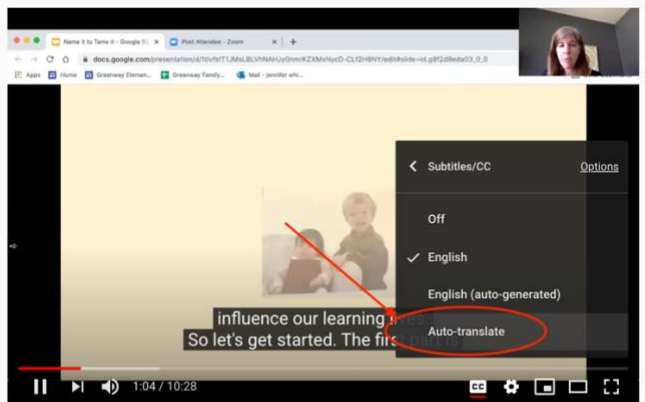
Name it to Tame it - Google Sl ×
Post Attendee - Zoom ×
+
docs.google.com/presentation/d/1IlvfxfT1JMsLBLVhNAHJy0mmKZXMsNycD-CLf2HBNY/edit#slide=id.g8f2d8eda03_0_0
Apps
Home
Greenway Elemen...
Greenway Family...
Mail - jennifer whi...

Subtitles/CC
Options
Off
English
English (auto-generated)
Auto-translate

influence our learning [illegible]
So let's get started. The first part is

1:04 / 10:28
CC